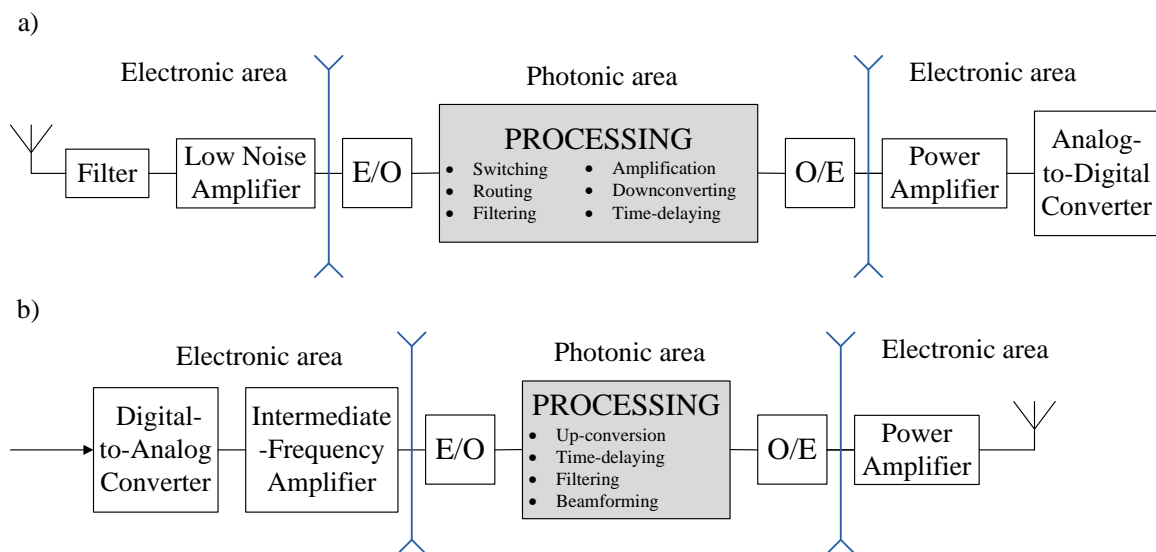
a)

Electronic area

Photonic area

Electronic area

Filter

Low Noise Amplifier

E/O

PROCESSING

- Switching
- Routing
- Filtering
- Amplification
- Downconverting
- Time-delaying

O/E

Power Amplifier

Analog-to-Digital Converter

b)

Electronic area

Photonic area

Electronic area

Digital-to-Analog Converter

Intermediate -Frequency Amplifier

E/O

PROCESSING

- Up-conversion
- Time-delaying
- Filtering
- Beamforming

O/E

Power Amplifier